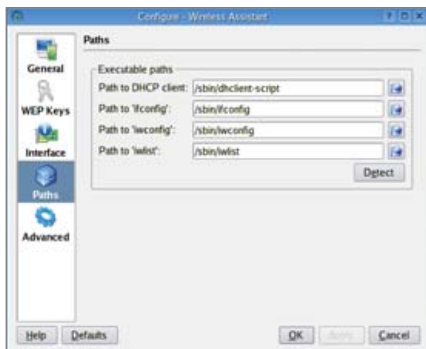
Configure - Wireless Assistant

General

WEP Keys

Interface

Paths

Advanced

Paths

Executable paths

Path to DHCP client: /sbin/dhclient-script

Path to 'ifconfig': /sbin/ifconfig

Path to 'iwconfig': /sbin/iwconfig

Path to 'iwlist': /sbin/iwlist

Detect

Help

Defaults

OK

Apply

Cancel